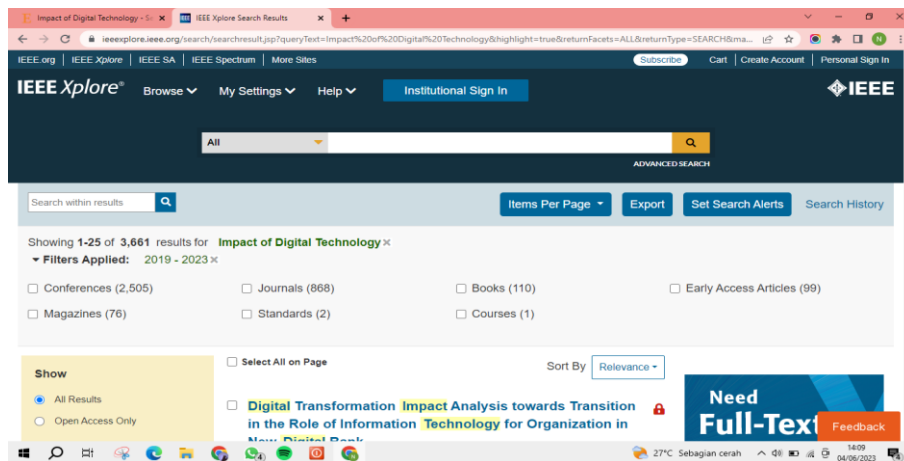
Impact of Digital Technology - Sc ×
IEEE Xplore Search Results ×
+

ieeexplore.ieee.org/search/searchresult.jsp?queryText=Impact%20of%20Digital%20Technology&highlight=true&returnFacets=ALL&returnType=SEARCH&ma...

IEEE.org | IEEE Xplore | IEEE SA | IEEE Spectrum | More Sites
Subscribe
Cart | Create Account | Personal Sign In

IEEE Xplore®
Browse
My Settings
Help
Institutional Sign In
IEEE

All
ADVANCED SEARCH

Search within results
Items Per Page
Export
Set Search Alerts
Search History

Showing 1-25 of 3,661 results for Impact of Digital Technology ×
Filters Applied: 2019 - 2023 ×

Conferences (2,505)
Journals (868)
Books (110)
Early Access Articles (99)
Magazines (76)
Standards (2)
Courses (1)

Show
All Results
Open Access Only

Select All on Page
Sort By Relevance

Digital Transformation Impact Analysis towards Transition in the Role of Information Technology for Organization in New Digital Bank

Need Full-Text
Feedback

27°C Sebagian cerah
14:09
04/06/2023